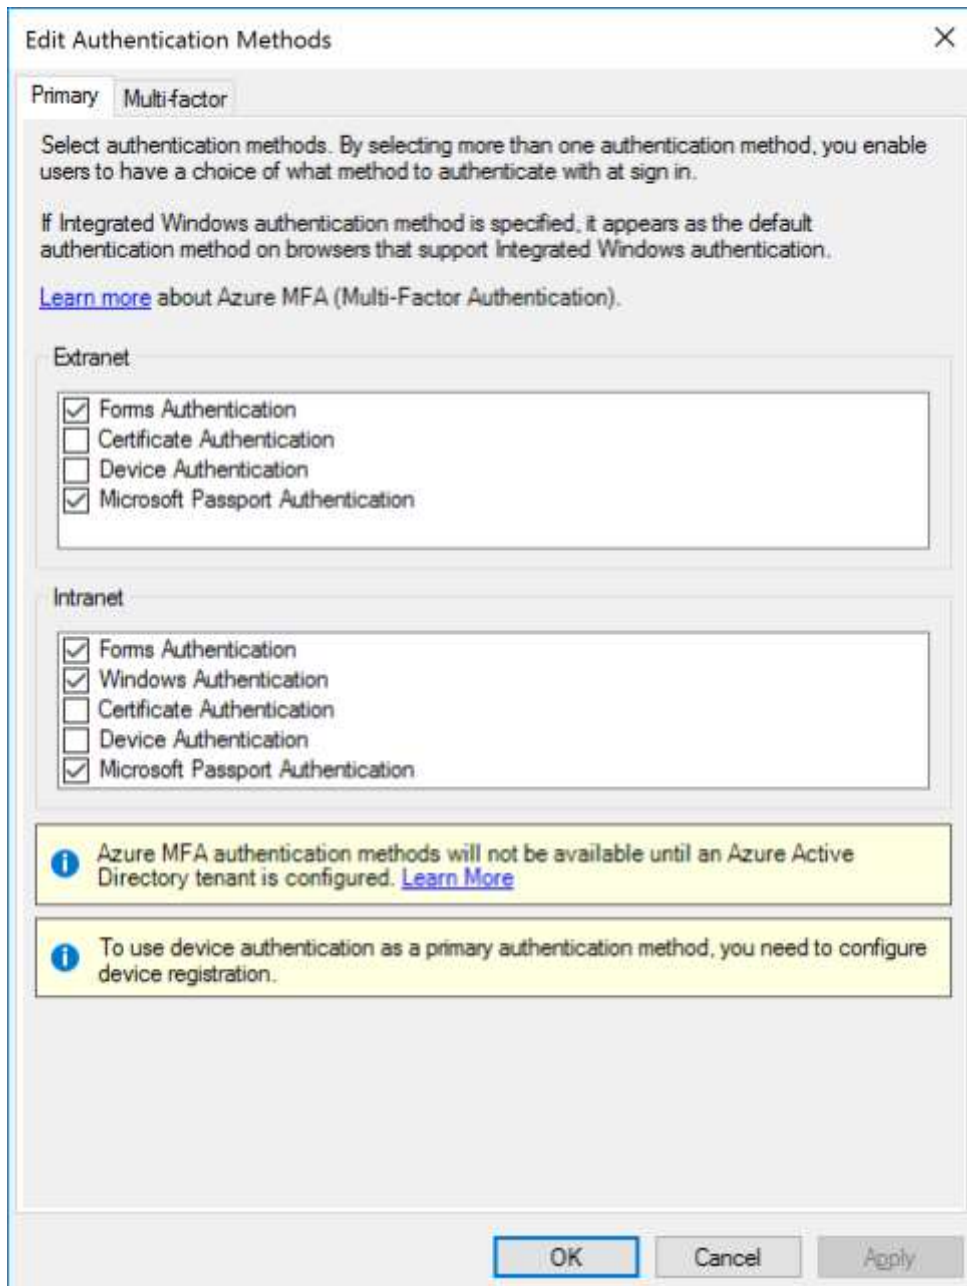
Edit Authentication Methods

Primary | Multi-factor

Select authentication methods. By selecting more than one authentication method, you enable users to have a choice of what method to authenticate with at sign in.

If Integrated Windows authentication method is specified, it appears as the default authentication method on browsers that support Integrated Windows authentication.

Learn more about Azure MFA (Multi-Factor Authentication).

Extranet

☑ Forms Authentication
☐ Certificate Authentication
☐ Device Authentication
☑ Microsoft Passport Authentication

Intranet

☑ Forms Authentication
☑ Windows Authentication
☐ Certificate Authentication
☐ Device Authentication
☑ Microsoft Passport Authentication

Azure MFA authentication methods will not be available until an Azure Active Directory tenant is configured. Learn More

To use device authentication as a primary authentication method, you need to configure device registration.

OK | Cancel | Apply